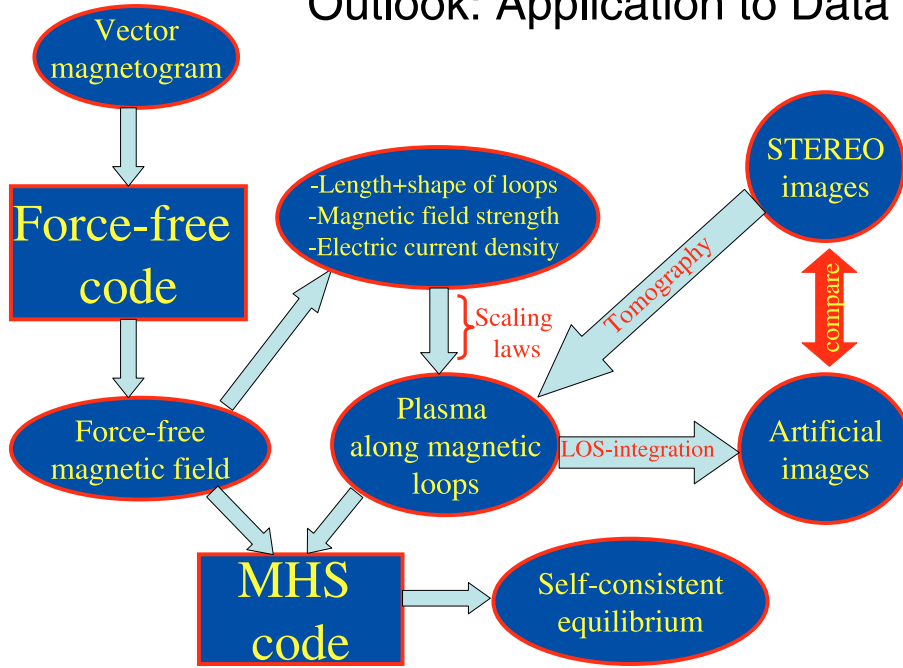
Outlook: Application to Data

Vector magnetogram

Force-free code

-Length+shape of loops
-Magnetic field strength
-Electric current density

STEREO images

Tomography

Scaling laws

compare

Force-free magnetic field

Plasma along magnetic loops

LOS-integration

Artificial images

MHS code

Self-consistent equilibrium